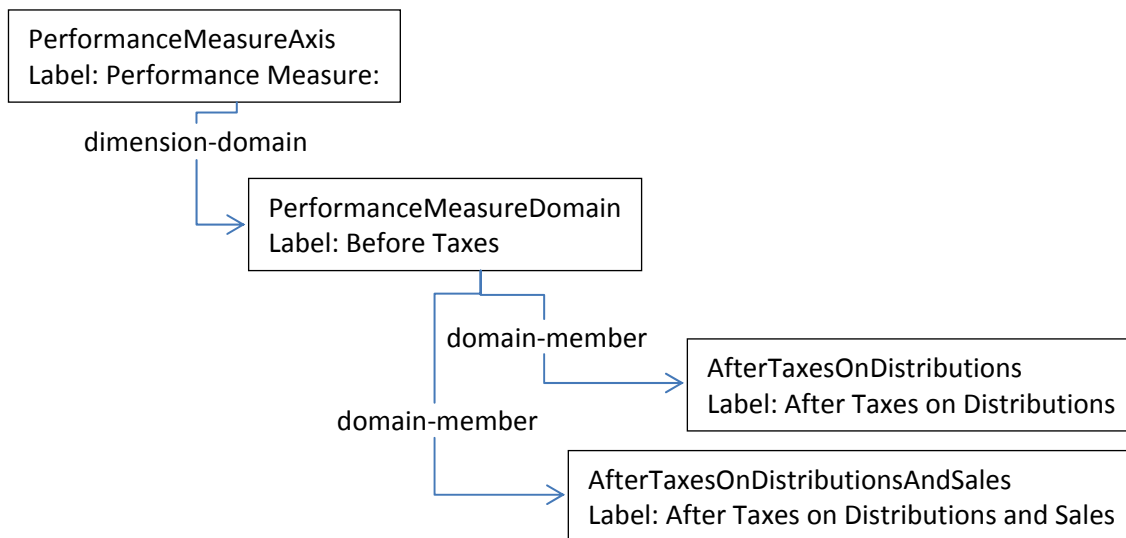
PerformanceMeasureAxis
Label: Performance Measure:

dimension-domain

PerformanceMeasureDomain
Label: Before Taxes

domain-member

AfterTaxesOnDistributions
Label: After Taxes on Distributions

domain-member

AfterTaxesOnDistributionsAndSales
Label: After Taxes on Distributions and Sales